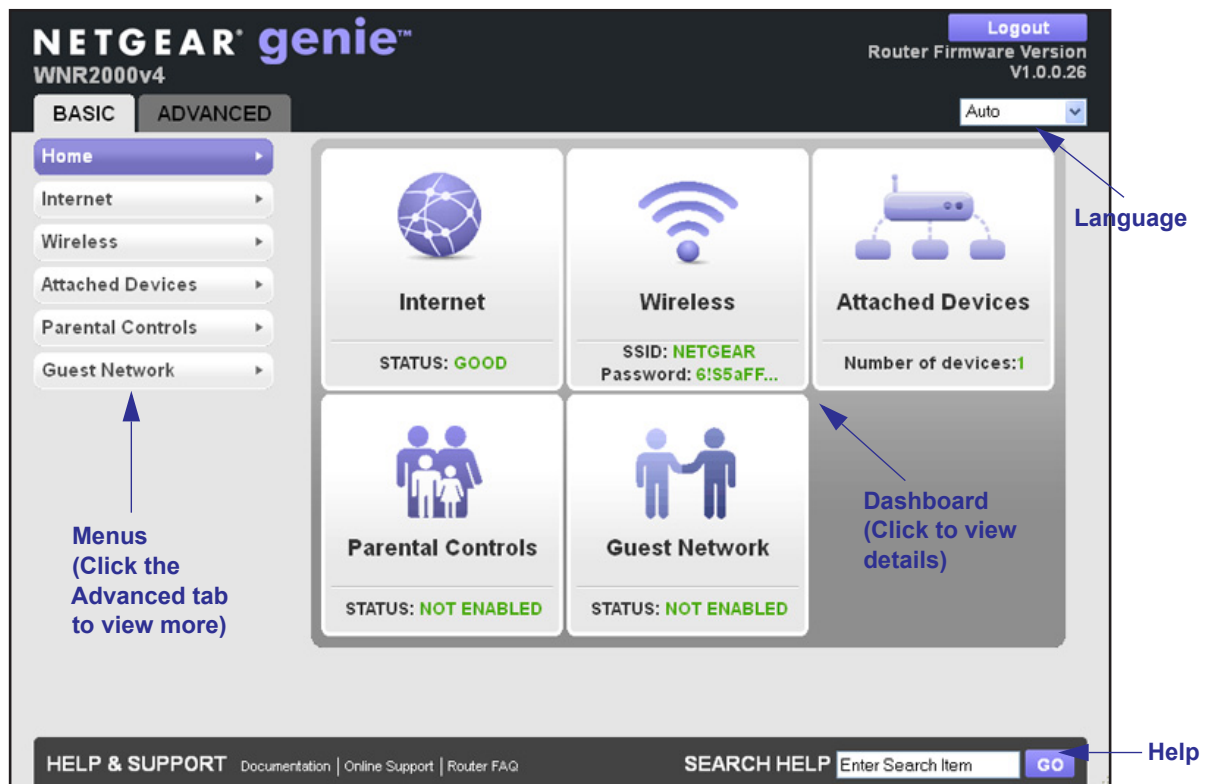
NETGEAR® genie™
WNR2000v4

Logout
Router Firmware Version
V1.0.0.26

BASIC | ADVANCED

Auto

Language

Home
Internet
Wireless
Attached Devices
Parental Controls
Guest Network

Internet
STATUS: GOOD

Wireless
SSID: NETGEAR
Password: 6!S5aFF...

Attached Devices
Number of devices:1

Parental Controls
STATUS: NOT ENABLED

Guest Network
STATUS: NOT ENABLED

Dashboard
(Click to view details)

Menus
(Click the Advanced tab to view more)

HELP & SUPPORT Documentation | Online Support | Router FAQ

SEARCH HELP Enter Search Item GO

Help